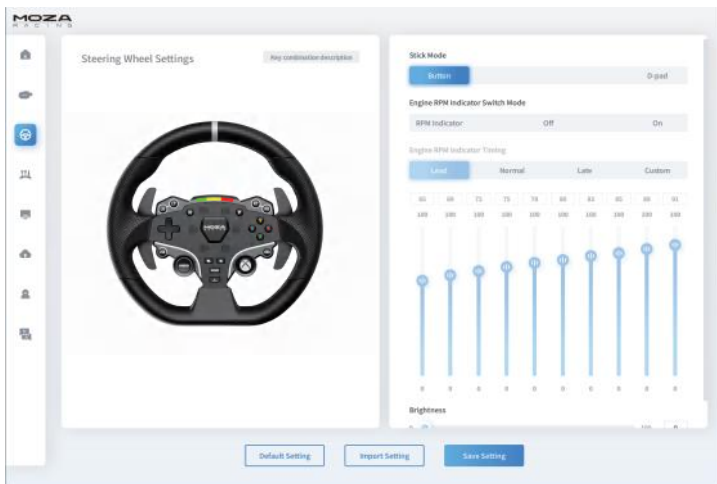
MOZA
RACING

Steering Wheel Settings

Key combination description

Stick Mode

Button

D-pad

Engine RPM Indicator Switch Mode

RPM Indicator

Off

On

Engine RPM Indicator Timing

Lead

Normal

Late

Custom

| 65 | 69 | 72 | 75 | 78 | 80 | 83 | 85 | 88 | 91 |
|---|---|---|---|---|---|---|---|---|---|
| 100 | 100 | 100 | 100 | 100 | 100 | 100 | 100 | 100 | 100 |
| 0 | 0 | 0 | 0 | 0 | 0 | 0 | 0 | 0 | 0 |

Brightness

0

100

0

Default Setting

Import Setting

Save Setting